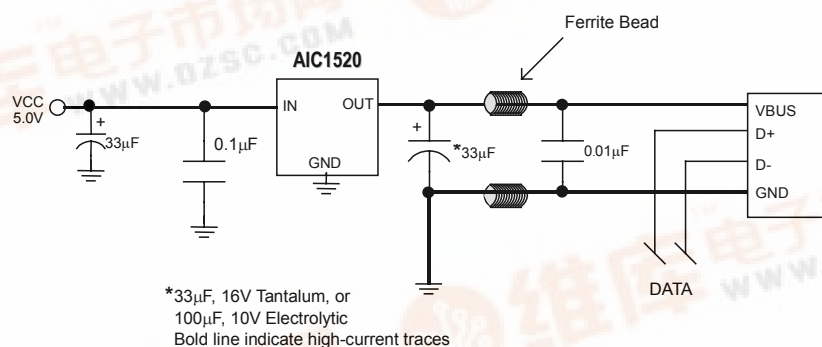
Ferrite Bead

AIC1520

VCC
5.0V

+
33μF

0.1μF

IN OUT

GND

+
*33μF

0.01μF

VBUS
D+
D-
GND

DATA

*33μF, 16V Tantalum, or
100μF, 10V Electrolytic
Bold line indicate high-current traces

www.dzsc.com